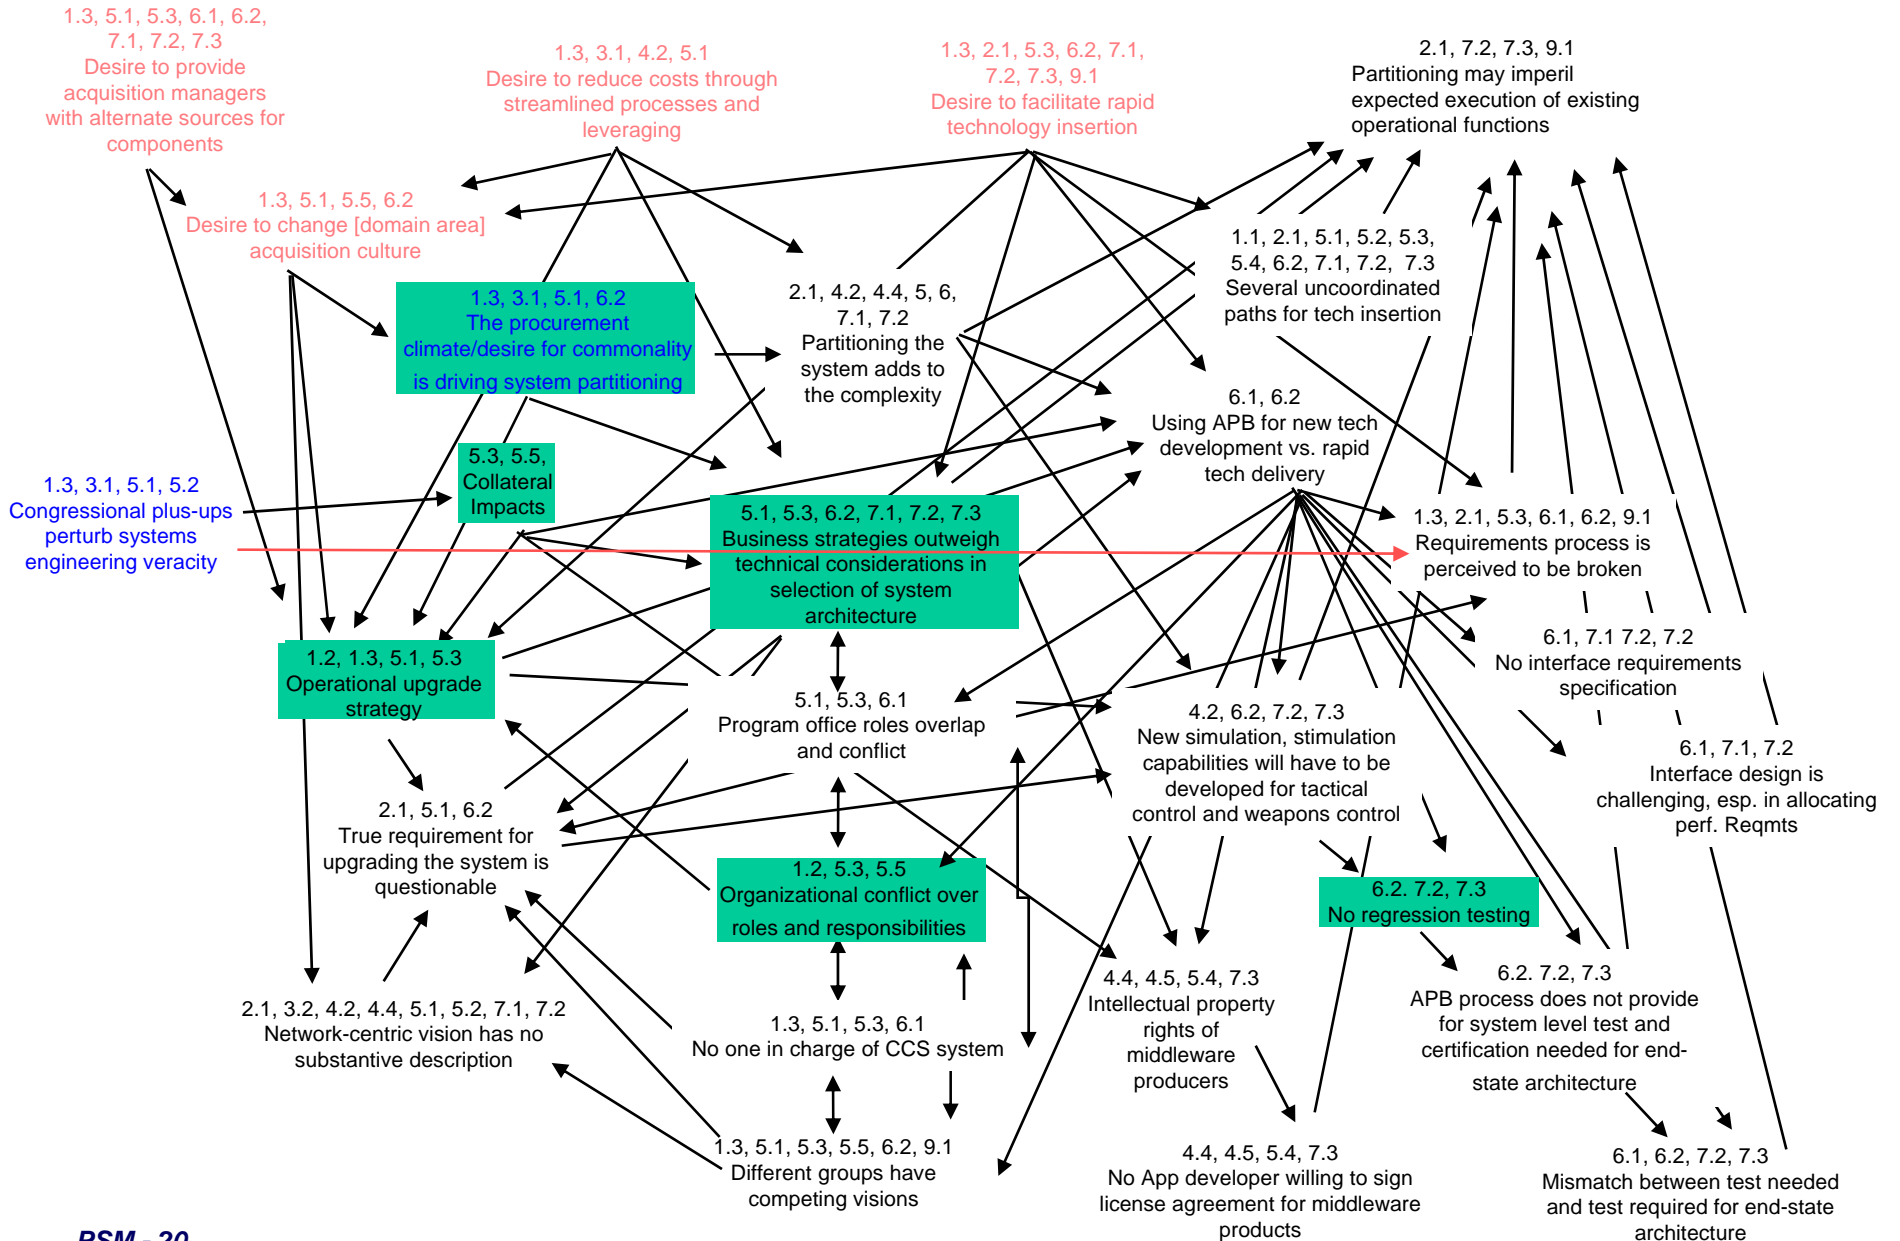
1.3, 5.1, 5.3, 6.1, 6.2, 7.1, 7.2, 7.3
Desire to provide acquisition managers with alternate sources for components

1.3, 3.1, 4.2, 5.1
Desire to reduce costs through streamlined processes and leveraging

1.3, 2.1, 5.3, 6.2, 7.1, 7.2, 7.3, 9.1
Desire to facilitate rapid technology insertion

2.1, 7.2, 7.3, 9.1
Partitioning may imperil expected execution of existing operational functions

1.3, 5.1, 5.5, 6.2
Desire to change [domain area] acquisition culture

1.1, 2.1, 5.1, 5.2, 5.3, 5.4, 6.2, 7.1, 7.2, 7.3
Several uncoordinated paths for tech insertion

1.3, 3.1, 5.1, 6.2
The procurement climate/desire for commonality is driving system partitioning

2.1, 4.2, 4.4, 5, 6, 7.1, 7.2
Partitioning the system adds to the complexity

6.1, 6.2
Using APB for new tech development vs. rapid tech delivery

5.3, 5.5, Collateral Impacts

1.3, 3.1, 5.1, 5.2
Congressional plus-ups perturb systems engineering veracity

5.1, 5.3, 6.2, 7.1, 7.2, 7.3
Business strategies outweigh technical considerations in selection of system architecture

1.3, 2.1, 5.3, 6.1, 6.2, 9.1
Requirements process is perceived to be broken

1.2, 1.3, 5.1, 5.3
Operational upgrade strategy

5.1, 5.3, 6.1
Program office roles overlap and conflict

6.1, 7.1 7.2, 7.2
No interface requirements specification

4.2, 6.2, 7.2, 7.3
New simulation, stimulation capabilities will have to be developed for tactical control and weapons control

6.1, 7.1, 7.2
Interface design is challenging, esp. in allocating perf. Reqmts

2.1, 5.1, 6.2
True requirement for upgrading the system is questionable

1.2, 5.3, 5.5
Organizational conflict over roles and responsibilities

6.2. 7.2, 7.3
No regression testing

4.4, 4.5, 5.4, 7.3
Intellectual property rights of middleware producers

6.2. 7.2, 7.3
APB process does not provide for system level test and certification needed for end-state architecture

2.1, 3.2, 4.2, 4.4, 5.1, 5.2, 7.1, 7.2
Network-centric vision has no substantive description

1.3, 5.1, 5.3, 6.1
No one in charge of CCS system

1.3, 5.1, 5.3, 5.5, 6.2, 9.1
Different groups have competing visions

4.4, 4.5, 5.4, 7.3
No App developer willing to sign license agreement for middleware products

6.1, 6.2, 7.2, 7.3
Mismatch between test needed and test required for end-state architecture

PSM - 20